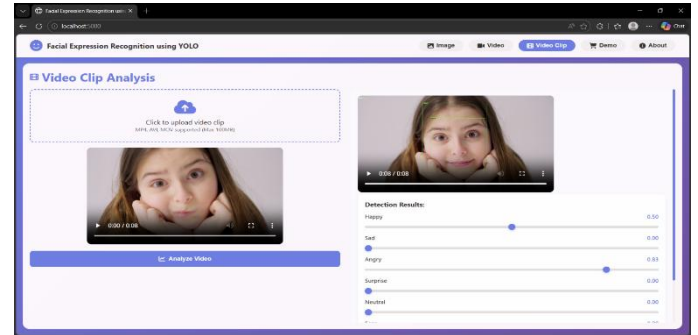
Facial Expression Recognition usin ×
localhost:5000

Facial Expression Recognition using YOLO

Image Video Video Clip Demo About

Video Clip Analysis

Click to upload video clip
MP4, AVI, MOV supported (Max 50MB)

0:00 / 0:08

Analyze Video

0:08 / 0:08

Detection Results:
Happy 0.50
Sad 0.00
Angry 0.83
Surprise 0.00
Neutral 0.00